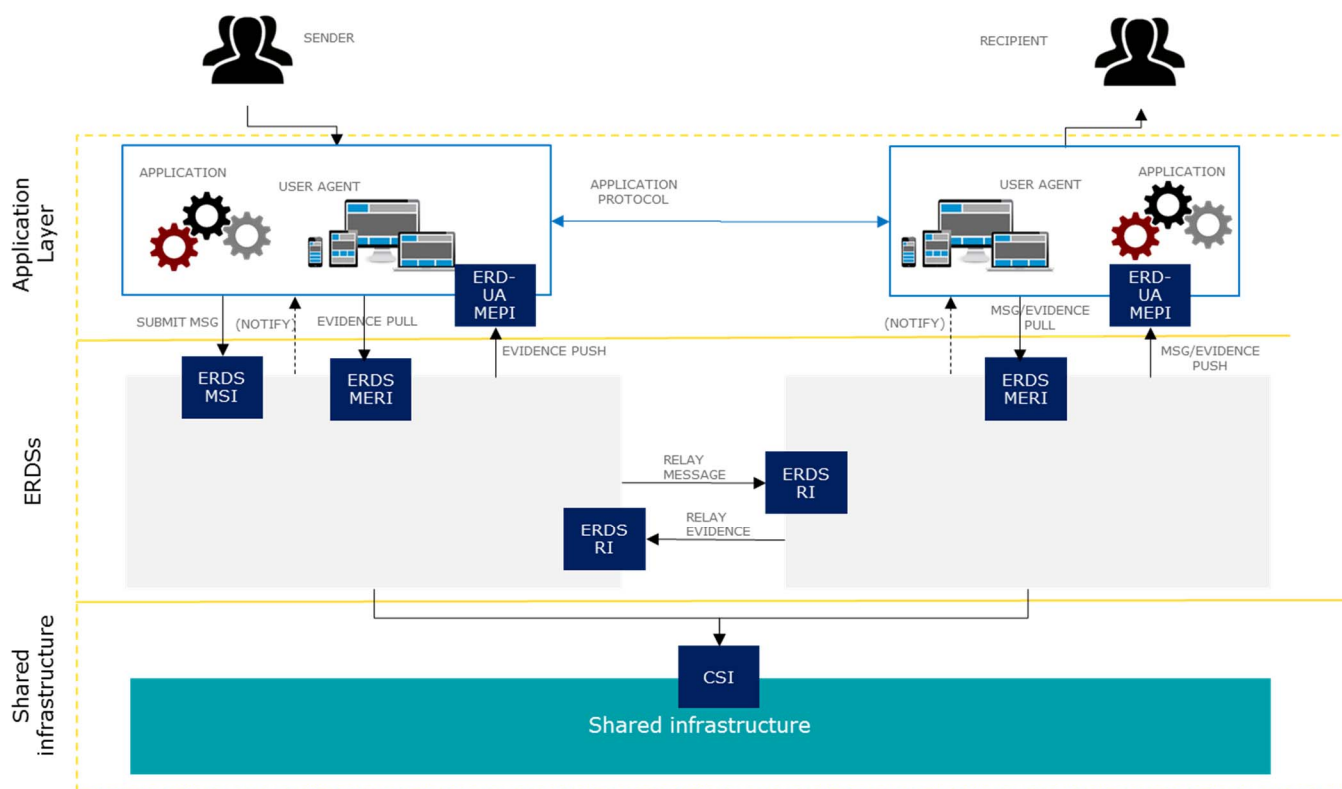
SENDER

RECIPIENT

Application Layer

APPLICATION

USER AGENT

ERD-UA MEPI

APPLICATION PROTOCOL

USER AGENT

APPLICATION

ERD-UA MEPI

SUBMIT MSG

(NOTIFY)

EVIDENCE PULL

EVIDENCE PUSH

(NOTIFY)

MSG/EVIDENCE PULL

MSG/EVIDENCE PUSH

ERDSs

ERDS MSI

ERDS MERI

ERDS MERI

RELAY MESSAGE

ERDS RI

RELAY EVIDENCE

ERDS RI

Shared infrastructure

CSI

Shared infrastructure